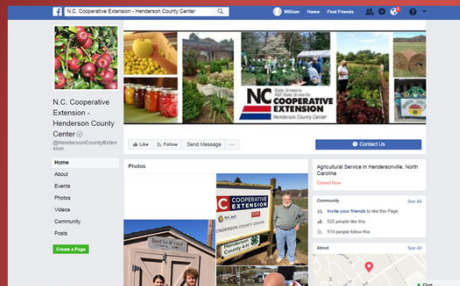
N.C. Cooperative Extension - Henderson County Center

William Home Find Friends

N.C. Cooperative Extension - Henderson County Center

@HendersonCountyExten sion

Home

About

Events

Photos

Videos

Community

Posts

Create a Page

NC State University A&T State University COOPERATIVE EXTENSION Henderson County Center

Like Follow Send Message ···

Contact Us

Photos

Agricultural Service in Hendersonville, North Carolina

Closed Now

Community See All

Invite your friends to like this Page

520 people like this

516 people follow this

About See All

COOPERATIVE EXTENSION

HENDERSON COUNTY CENTER

Chat